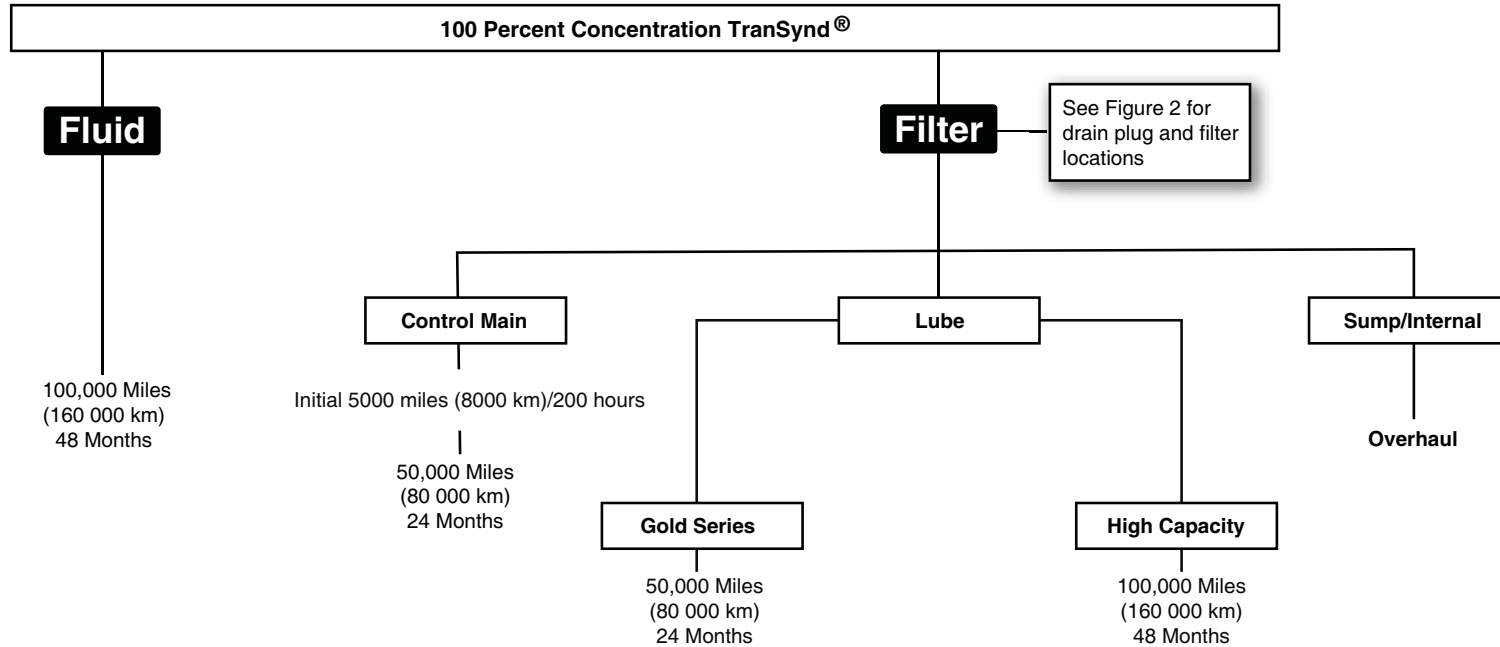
100 Percent Concentration TranSynd®

Fluid

100,000 Miles
(160 000 km)
48 Months

Filter

See Figure 2 for drain plug and filter locations

Control Main

Initial 5000 miles (8000 km)/200 hours

50,000 Miles
(80 000 km)
24 Months

Lube

Gold Series

50,000 Miles
(80 000 km)
24 Months

High Capacity

100,000 Miles
(160 000 km)
48 Months

Sump/Internal

Overhaul